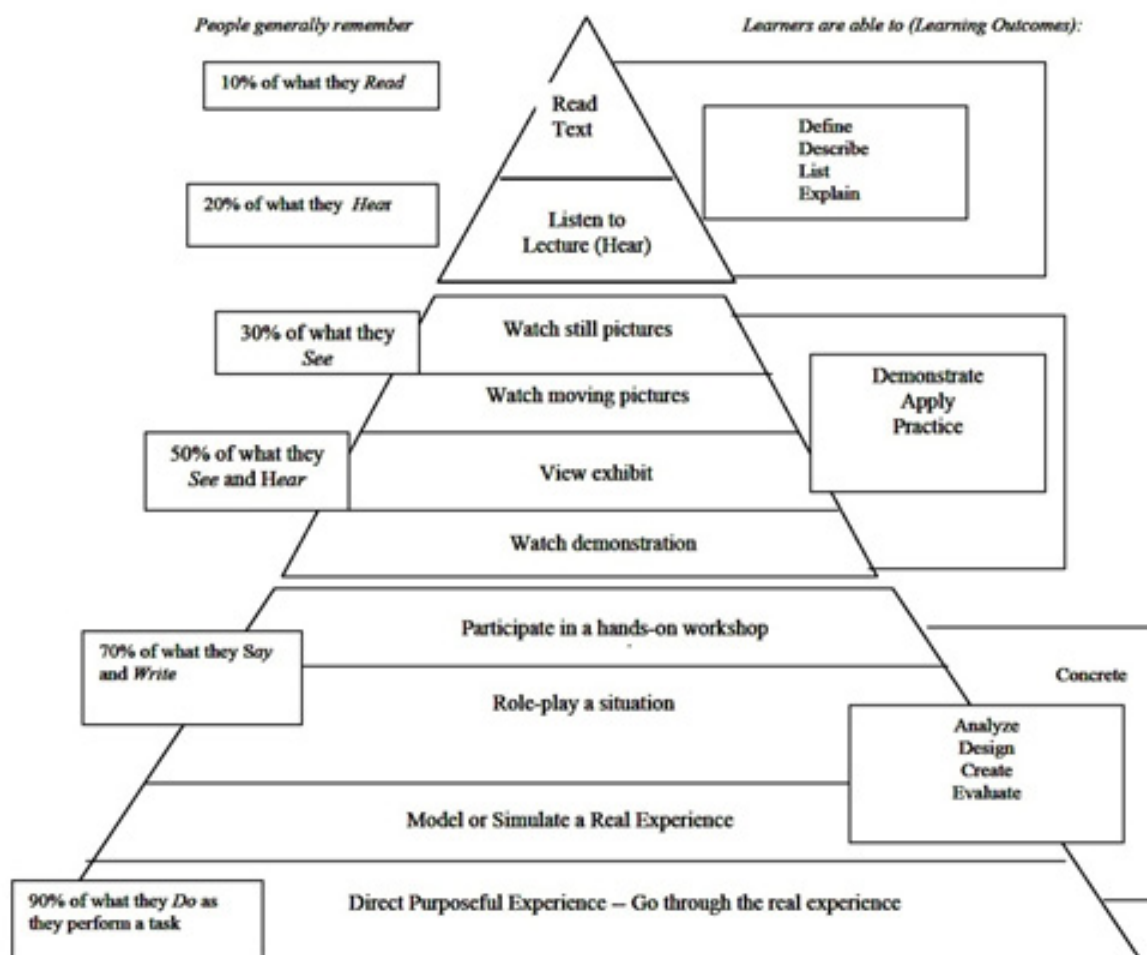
People generally remember

Learners are able to (Learning Outcomes):

10% of what they Read

Read Text

Define
Describe
List
Explain

20% of what they Hear

Listen to Lecture (Hear)

30% of what they See

Watch still pictures

Watch moving pictures

Demonstrate
Apply
Practice

50% of what they See and Hear

View exhibit

Watch demonstration

Participate in a hands-on workshop

70% of what they Say and Write

Concrete

Role-play a situation

Analyze
Design
Create
Evaluate

Model or Simulate a Real Experience

90% of what they Do as they perform a task

Direct Purposeful Experience -- Go through the real experience